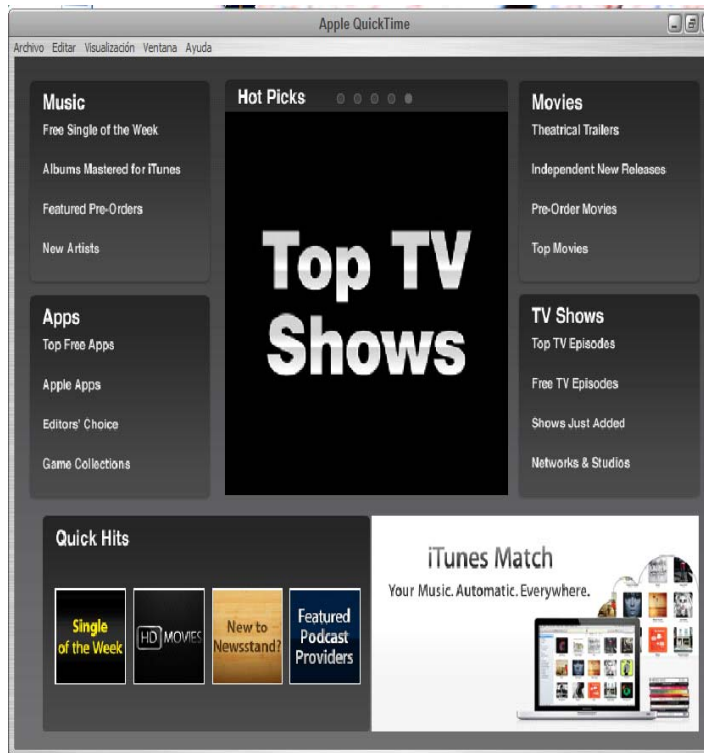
Apple QuickTime

Archivo Editar Visualización Ventana Ayuda

Music
Free Single of the Week
Albums Mastered for iTunes
Featured Pre-Orders
New Artists

Hot Picks

Top TV Shows

Movies
Theatrical Trailers
Independent New Releases
Pre-Order Movies
Top Movies

Apps
Top Free Apps
Apple Apps
Editors' Choice
Game Collections

TV Shows
Top TV Episodes
Free TV Episodes
Shows Just Added
Networks & Studios

Quick Hits

Single of the Week

HD MOVIES

New to Newsstand?

Featured Podcast Providers

iTunes Match
Your Music. Automatic. Everywhere.